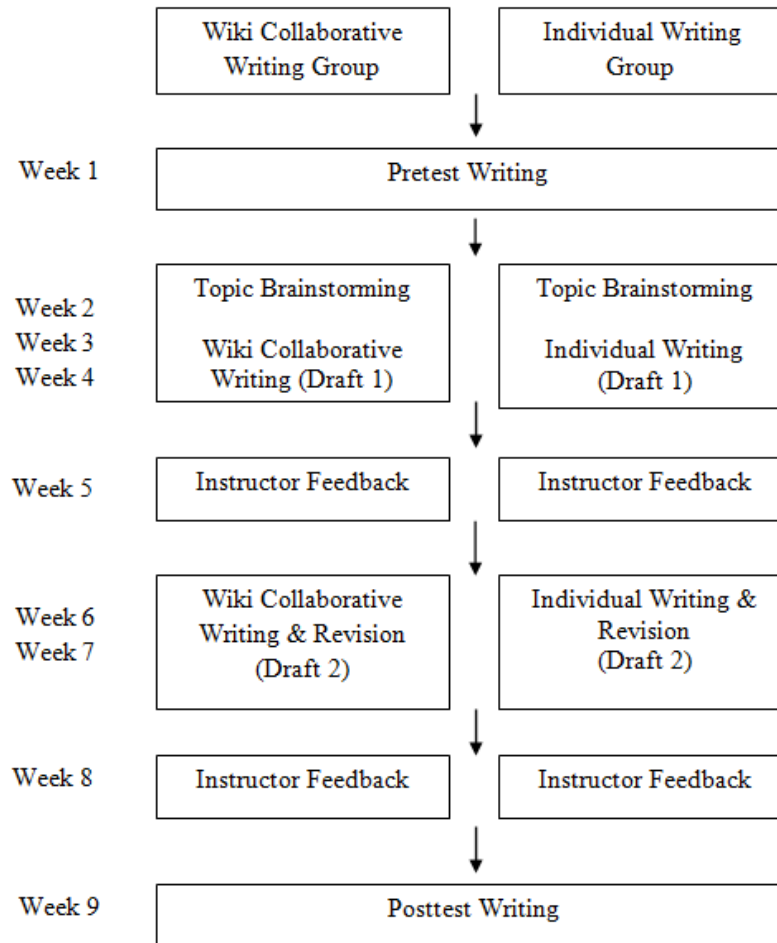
Wiki Collaborative Writing Group

Individual Writing Group

Week 1

Pretest Writing

Week 2
Week 3
Week 4

Topic Brainstorming

Wiki Collaborative Writing (Draft 1)

Topic Brainstorming

Individual Writing (Draft 1)

Week 5

Instructor Feedback

Instructor Feedback

Week 6
Week 7

Wiki Collaborative Writing & Revision (Draft 2)

Individual Writing & Revision (Draft 2)

Week 8

Instructor Feedback

Instructor Feedback

Week 9

Posttest Writing